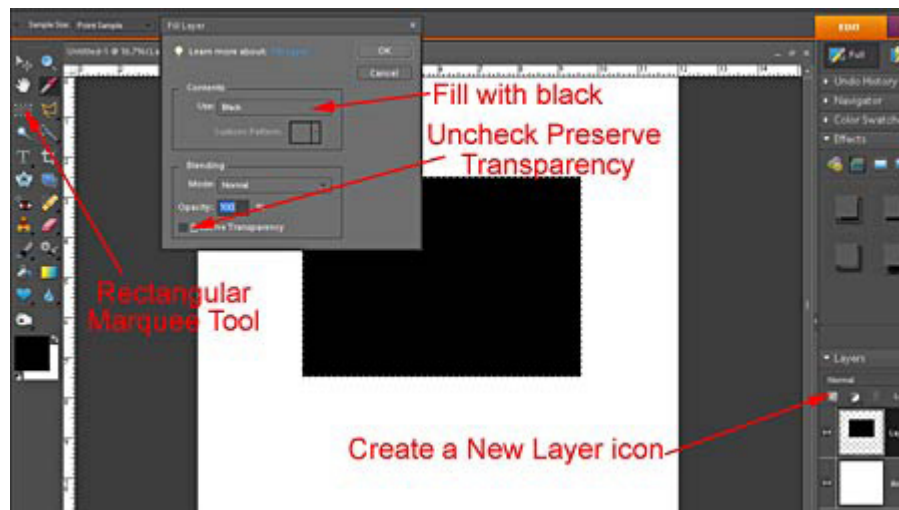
Sample Size: Point Sample

Untitled-1 @ 16.7% (La

Fill Layer

Learn more about: Fill Layer

OK

Cancel

Contents

Use: Black

Custom Pattern:

Blending

Mode: Normal

Opacity: 100 %

Preserve Transparency

Fill with black

Uncheck Preserve Transparency

Rectangular Marquee Tool

Create a New Layer icon

EDIT

Full

Undo History

Navigator

Color Swatches

Effects

Layers

Normal